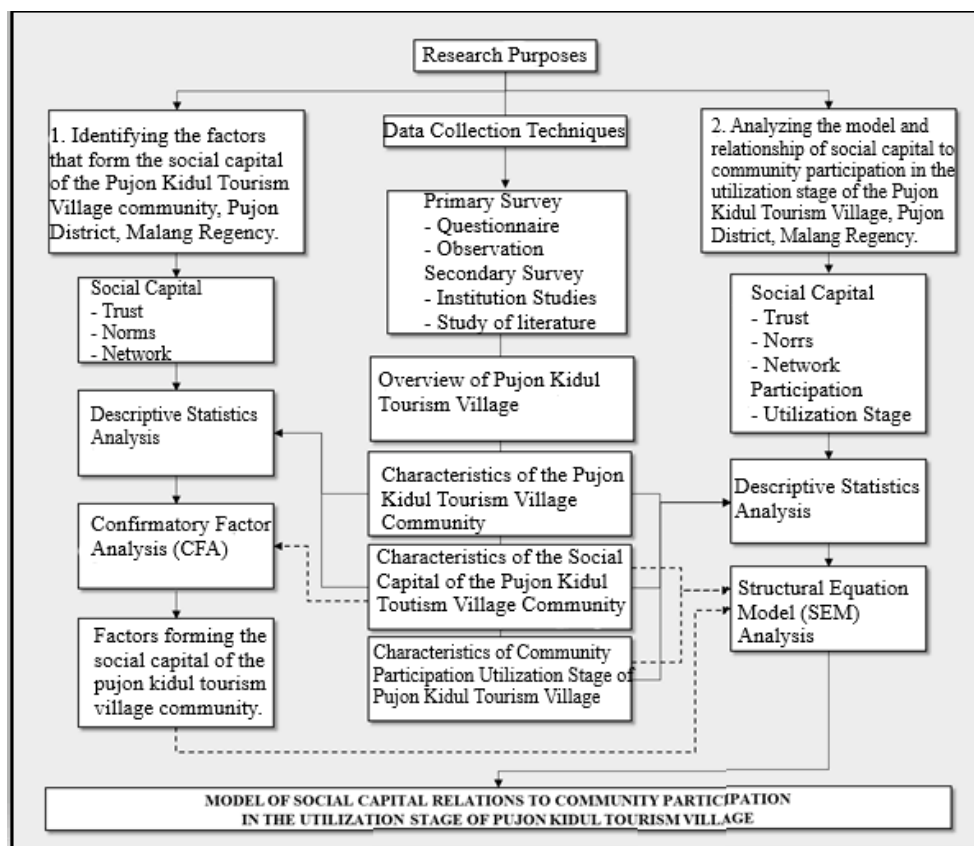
Research Purposes

1. Identifying the factors that form the social capital of the Pujon Kidul Tourism Village community, Pujon District, Malang Regency.

Social Capital
- Trust
- Norms
- Network

Descriptive Statistics Analysis

Confirmatory Factor Analysis (CFA)

Factors forming the social capital of the pujon kidul tourism village community.

Data Collection Techniques

Primary Survey
- Questionnaire
- Observation
Secondary Survey
- Institution Studies
- Study of literature

Overview of Pujon Kidul Tourism Village

Characteristics of the Pujon Kidul Tourism Village Community

Characteristics of the Social Capital of the Pujon Kidul Toutism Village Community

Characteristics of Community Participation Utilization Stage of Pujon Kidul Tourism Village

2. Analyzing the model and relationship of social capital to community participation in the utilization stage of the Pujon Kidul Tourism Village, Pujon District, Malang Regency.

Social Capital
- Trust
- Norrs
- Network
Participation
- Utilization Stage

Descriptive Statistics Analysis

Structural Equation Model (SEM) Analysis

MODEL OF SOCIAL CAPITAL RELATIONS TO COMMUNITY PARTICIPATION IN THE UTILIZATION STAGE OF PUJON KIDUL TOURISM VILLAGE